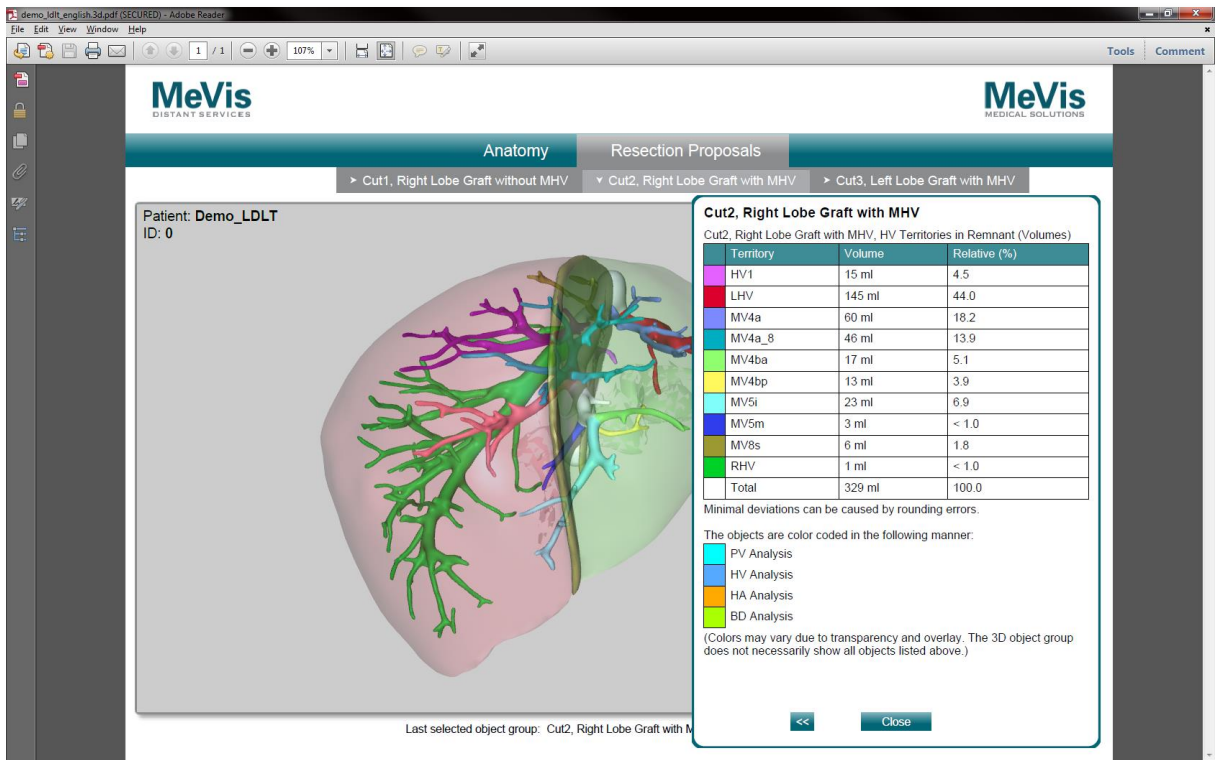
demo_ldlt_english.3d.pdf (SECURED) - Adobe Reader

File Edit View Window Help

1 / 1 107%

Tools Comment

MeVis
DISTANT SERVICES

MeVis
MEDICAL SOLUTIONS

Anatomy Resection Proposals

Cut1, Right Lobe Graft without MHV Cut2, Right Lobe Graft with MHV Cut3, Left Lobe Graft with MHV

Patient: **Demo_LDLT**
ID: **0**

**Cut2, Right Lobe Graft with MHV**

Cut2, Right Lobe Graft with MHV, HV Territories in Remnant (Volumes)

| | Territory | Volume | Relative (%) |
|---|---|---|---|
| | HV1 | 15 ml | 4.5 |
| | LHV | 145 ml | 44.0 |
| | MV4a | 60 ml | 18.2 |
| | MV4a_8 | 46 ml | 13.9 |
| | MV4ba | 17 ml | 5.1 |
| | MV4bp | 13 ml | 3.9 |
| | MV5i | 23 ml | 6.9 |
| | MV5m | 3 ml | < 1.0 |
| | MV8s | 6 ml | 1.8 |
| | RHV | 1 ml | < 1.0 |
| | Total | 329 ml | 100.0 |

Minimal deviations can be caused by rounding errors.

The objects are color coded in the following manner:

PV Analysis
HV Analysis
HA Analysis
BD Analysis

(Colors may vary due to transparency and overlay. The 3D object group does not necessarily show all objects listed above.)

<< Close

Last selected object group: Cut2, Right Lobe Graft with M